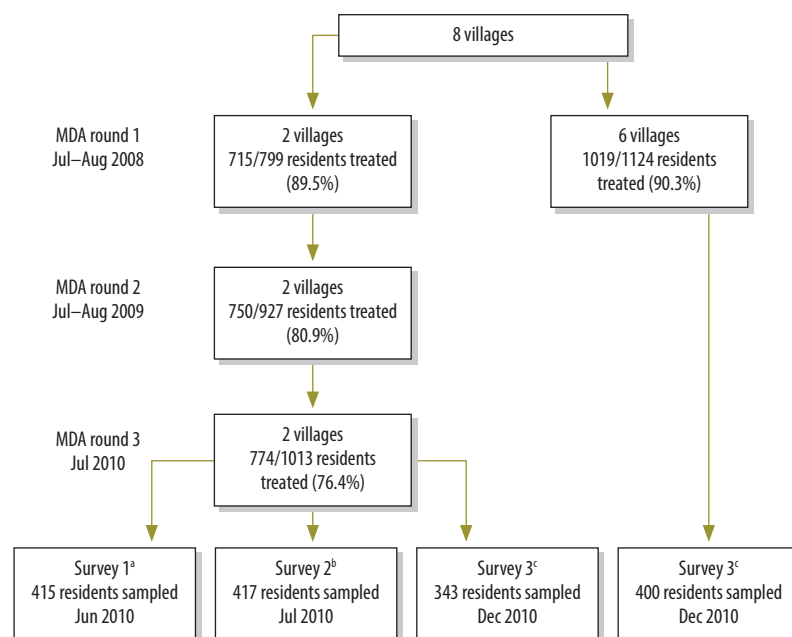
8 villages

MDA round 1
Jul–Aug 2008

2 villages
715/799 residents treated
(89.5%)

6 villages
1019/1124 residents
treated (90.3%)

MDA round 2
Jul–Aug 2009

2 villages
750/927 residents treated
(80.9%)

MDA round 3
Jul 2010

2 villages
774/1013 residents
treated (76.4%)

Survey 1$^{a}$
415 residents sampled
Jun 2010

Survey 2$^{b}$
417 residents sampled
Jul 2010

Survey 3$^{c}$
343 residents sampled
Dec 2010

Survey 3$^{c}$
400 residents sampled
Dec 2010